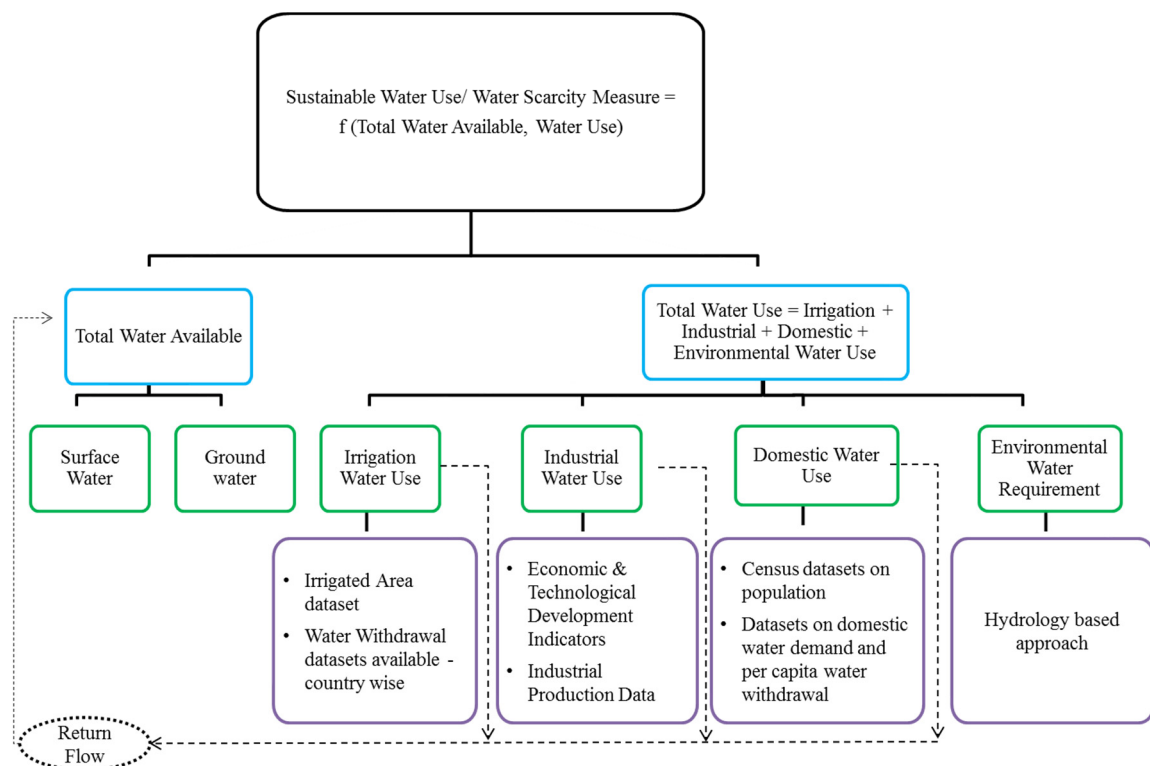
Sustainable Water Use/ Water Scarcity Measure = f (Total Water Available, Water Use)

Total Water Available

Total Water Use = Irrigation + Industrial + Domestic + Environmental Water Use

Surface Water

Ground water

Irrigation Water Use

Industrial Water Use

Domestic Water Use

Environmental Water Requirement

- Irrigated Area dataset
- Water Withdrawal datasets available - country wise

- Economic & Technological Development Indicators
- Industrial Production Data

- Census datasets on population
- Datasets on domestic water demand and per capita water withdrawal

Hydrology based approach

Return Flow